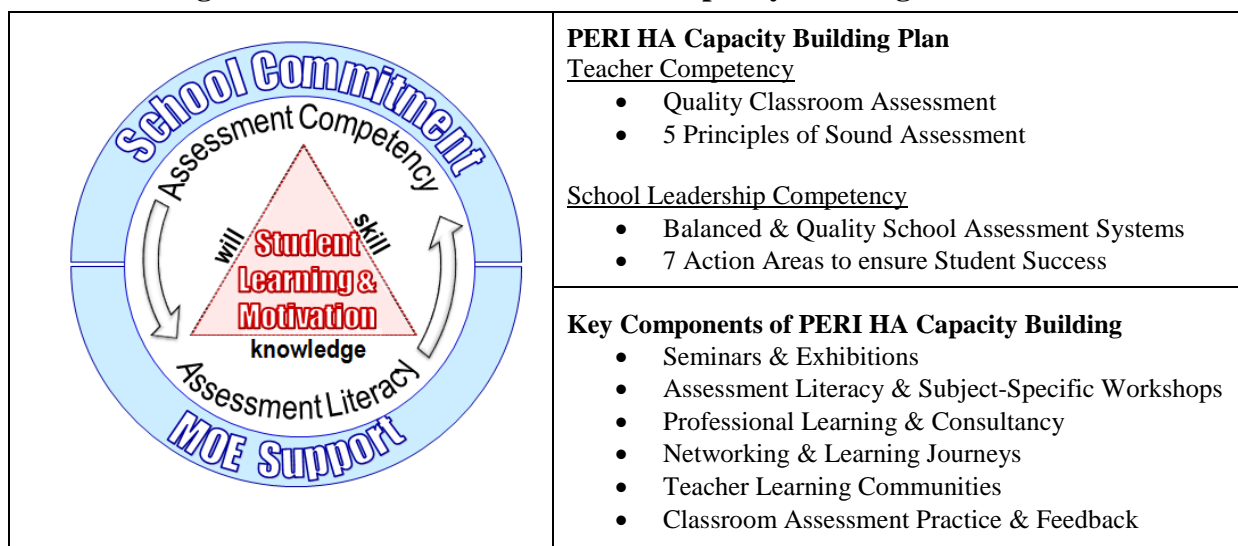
| School Commitment<br>Assessment Competency<br>will skill<br>Student Learning & Motivation<br>knowledge<br>Assessment Literacy<br>MOE Support | **PERI HA Capacity Building Plan**<br>Teacher Competency<br>• Quality Classroom Assessment<br>• 5 Principles of Sound Assessment<br><br>School Leadership Competency<br>• Balanced & Quality School Assessment Systems<br>• 7 Action Areas to ensure Student Success |
|---|---|
| | **Key Components of PERI HA Capacity Building**<br>• Seminars & Exhibitions<br>• Assessment Literacy & Subject-Specific Workshops<br>• Professional Learning & Consultancy<br>• Networking & Learning Journeys<br>• Teacher Learning Communities<br>• Classroom Assessment Practice & Feedback |